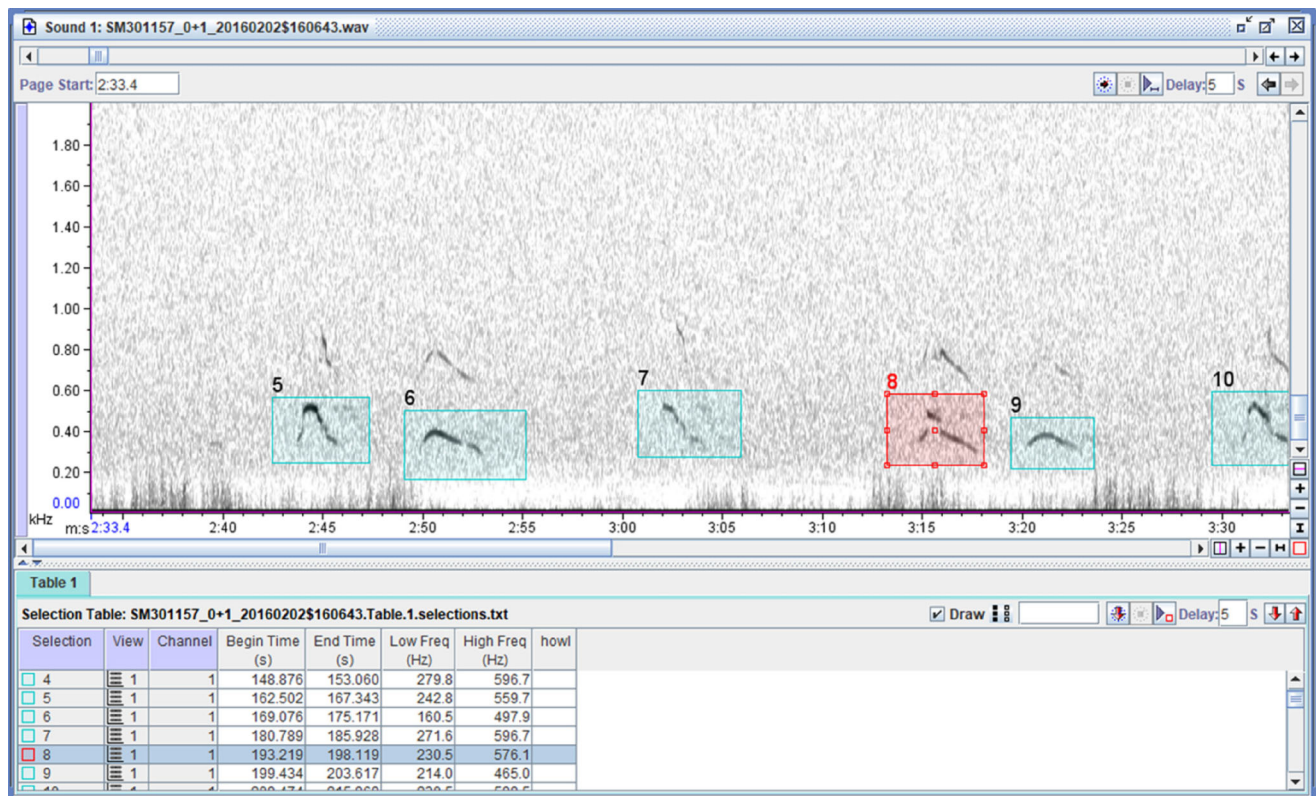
Sound 1: SM301157_0+1_20160202$160643.wav

Page Start: 2:33.4

Delay: 5 s

1.80
1.60
1.40
1.20
1.00
0.80
0.60
0.40
0.20
0.00
kHz

5 6 7 8 9 10

m:s 2:33.4 2:40 2:45 2:50 2:55 3:00 3:05 3:10 3:15 3:20 3:25 3:30

Table 1

Selection Table: SM301157_0+1_20160202$160643.Table.1.selections.txt

Draw

Delay: 5 s

| Selection | View | Channel | Begin Time (s) | End Time (s) | Low Freq (Hz) | High Freq (Hz) | howl |
|---|---|---|---|---|---|---|---|
| 4 | 1 | 1 | 148.876 | 153.060 | 279.8 | 596.7 | |
| 5 | 1 | 1 | 162.502 | 167.343 | 242.8 | 559.7 | |
| 6 | 1 | 1 | 169.076 | 175.171 | 160.5 | 497.9 | |
| 7 | 1 | 1 | 180.789 | 185.928 | 271.6 | 596.7 | |
| 8 | 1 | 1 | 193.219 | 198.119 | 230.5 | 576.1 | |
| 9 | 1 | 1 | 199.434 | 203.617 | 214.0 | 465.0 | |
| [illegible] | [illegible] | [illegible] | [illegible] | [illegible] | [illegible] | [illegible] | |